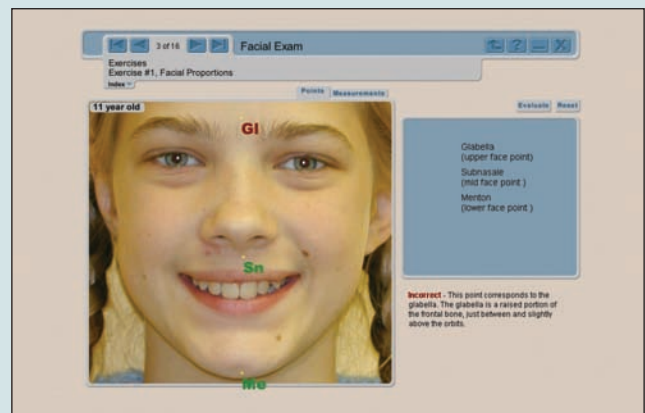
3 of 16 Facial Exam

Exercises
Exercise #1, Facial Proportions
Index

Points Measurements

Evaluate Reset

11 year old

Gl

Sn

Me

Glabella
(upper face point)

Subnasale
(mid face point )

Menton
(lower face point )

Incorrect - This point corresponds to the glabella. The glabella is a raised portion of the frontal bone, just between and slightly above the orbits.